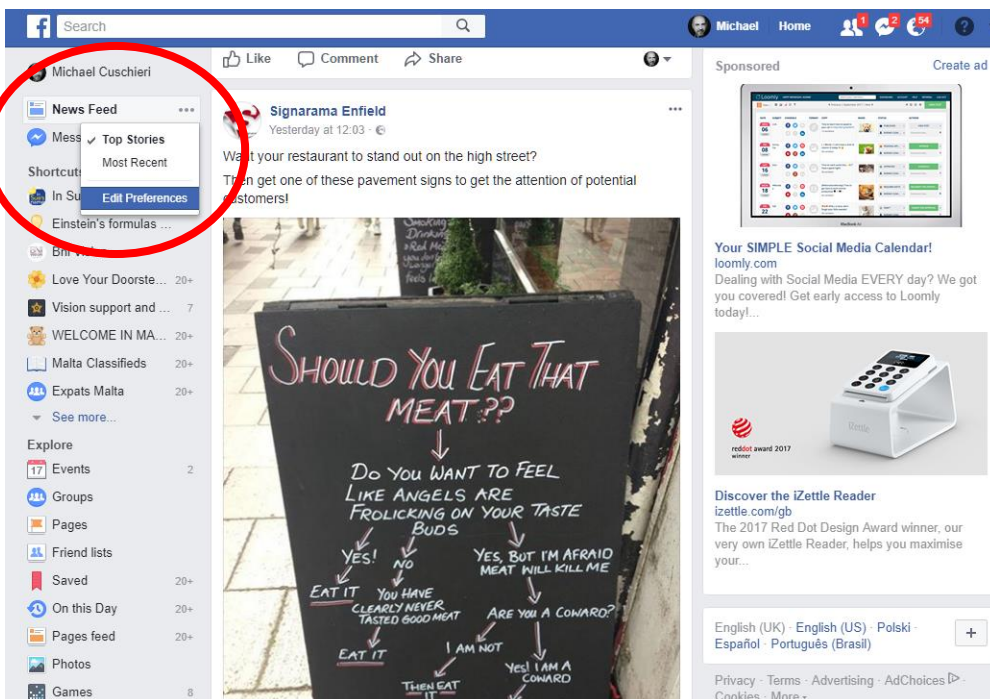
Search

Michael Home 1 2 54 ?

Michael Cuschieri

News Feed ...

Mess

✓ Top Stories
Most Recent

Edit Preferences

Shortcuts

In Su

Einstein's formulas ...

Bni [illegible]

Love Your Doorste... 20+

Vision support and ... 7

WELCOME IN MA... 20+

Malta Classifieds 20+

Expats Malta 20+

See more...

Explore

Events 2

Groups

Pages

Friend lists

Saved 20+

On this Day 20+

Pages feed 20+

Photos

Games 8

Like Comment Share

Signarama Enfield
Yesterday at 12:03

Want your restaurant to stand out on the high street?
Then get one of these pavement signs to get the attention of potential customers!

SHOULD YOU EAT THAT MEAT??

DO YOU WANT TO FEEL LIKE ANGELS ARE FROLICKING ON YOUR TASTE BUDS

YES!

NO

YES, BUT I'M AFRAID MEAT WILL KILL ME

EAT IT

YOU HAVE CLEARLY NEVER TASTED GOOD MEAT

ARE YOU A COWARD?

EAT IT

I AM NOT

YES! I AM A COWARD

THEN EAT IT

Sponsored

Create ad

Your SIMPLE Social Media Calendar!
loomly.com
Dealing with Social Media EVERY day? We got you covered! Get early access to Loomly today!...

reddot award 2017 winner

Discover the iZettle Reader
izettle.com/gb
The 2017 Red Dot Design Award winner, our very own iZettle Reader, helps you maximise your...

English (UK) · English (US) · Polski · Español · Português (Brasil)

+

Privacy · Terms · Advertising · AdChoices · Cookies · More